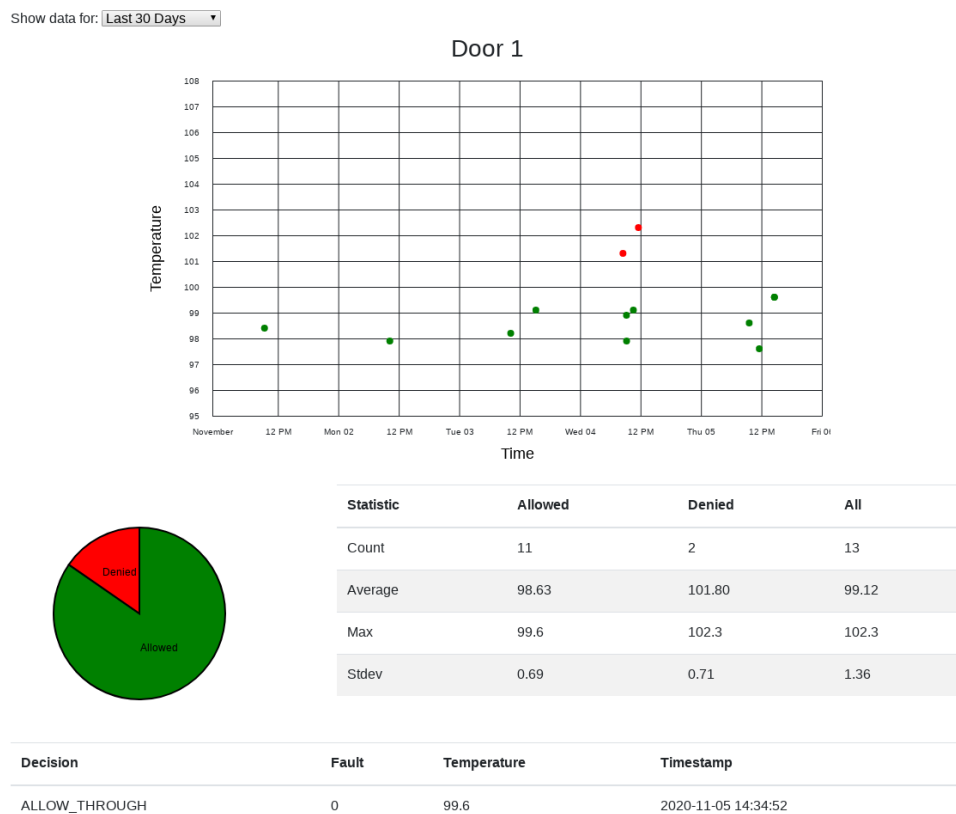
Show data for: Last 30 Days

Door 1

108
107
106
105
104
103
102
101
100
99
98
97
96
95

Temperature

November
12 PM
Mon 02
12 PM
Tue 03
12 PM
Wed 04
12 PM
Thu 05
12 PM
Fri 0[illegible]

Time

Denied
Allowed

| Statistic | Allowed | Denied | All |
|---|---|---|---|
| Count | 11 | 2 | 13 |
| Average | 98.63 | 101.80 | 99.12 |
| Max | 99.6 | 102.3 | 102.3 |
| Stdev | 0.69 | 0.71 | 1.36 |

| Decision | Fault | Temperature | Timestamp |
|---|---|---|---|
| ALLOW_THROUGH | 0 | 99.6 | 2020-11-05 14:34:52 |